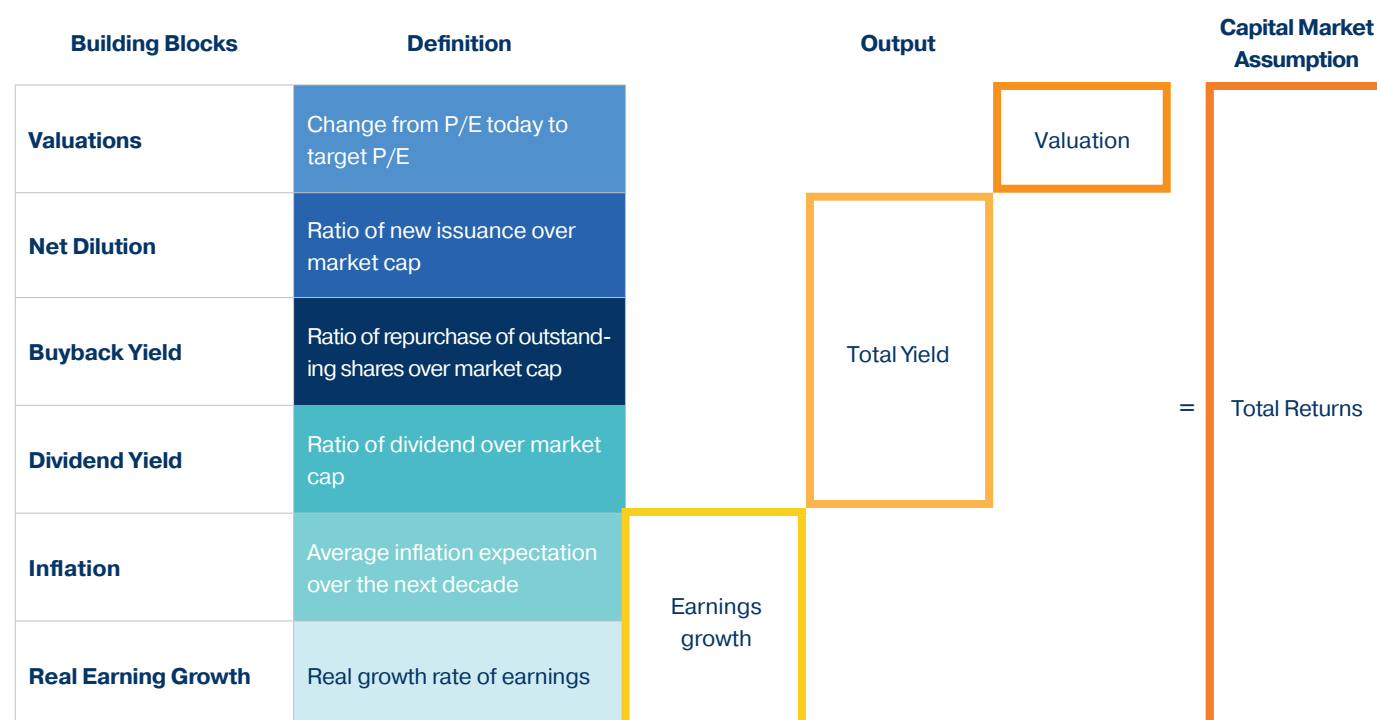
| Building Blocks | Definition |
|---|---|
| Valuations | Change from P/E today to target P/E |
| Net Dilution | Ratio of new issuance over market cap |
| Buyback Yield | Ratio of repurchase of outstanding shares over market cap |
| Dividend Yield | Ratio of dividend over market cap |
| Inflation | Average inflation expectation over the next decade |
| Real Earning Growth | Real growth rate of earnings |

Output

Valuation

Total Yield

Earnings growth

=

Capital Market Assumption

Total Returns